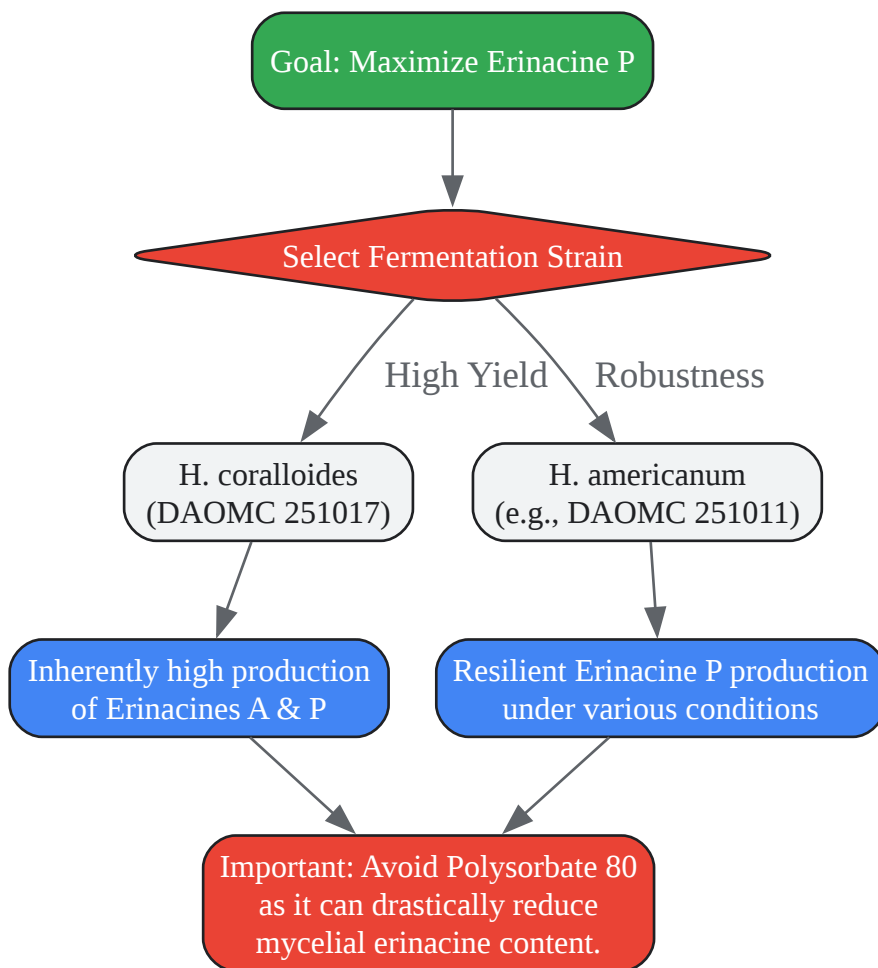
Goal: Maximize Erinacine P

Select Fermentation Strain

High Yield

Robustness

H. coralloides (DAOMC 251017)

H. americanum (e.g., DAOMC 251011)

Inherently high production of Erinacines A & P

Resilient Erinacine P production under various conditions

Important: Avoid Polysorbate 80 as it can drastically reduce mycelial erinacine content.